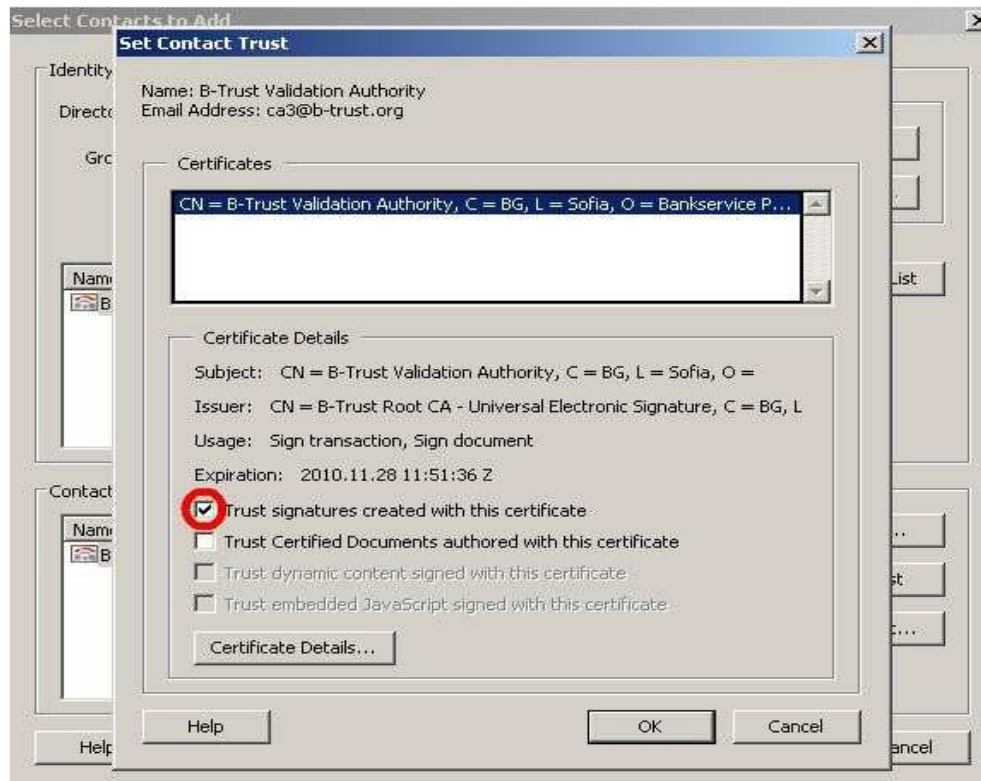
Select Contacts to Add

Set Contact Trust

Name: B-Trust Validation Authority
Email Address: ca3@b-trust.org

Certificates

CN = B-Trust Validation Authority, C = BG, L = Sofia, O = Bankservice P...

Certificate Details

Subject: CN = B-Trust Validation Authority, C = BG, L = Sofia, O =

Issuer: CN = B-Trust Root CA - Universal Electronic Signature, C = BG, L

Usage: Sign transaction, Sign document

Expiration: 2010.11.28 11:51:36 Z

Trust signatures created with this certificate

Trust Certified Documents authored with this certificate

Trust dynamic content signed with this certificate

Trust embedded JavaScript signed with this certificate

Certificate Details...

Help

OK

Cancel

Identity

Directo

Grc

Nam

B

List

Contact

Nam

B

...

st

...

Help

ancel